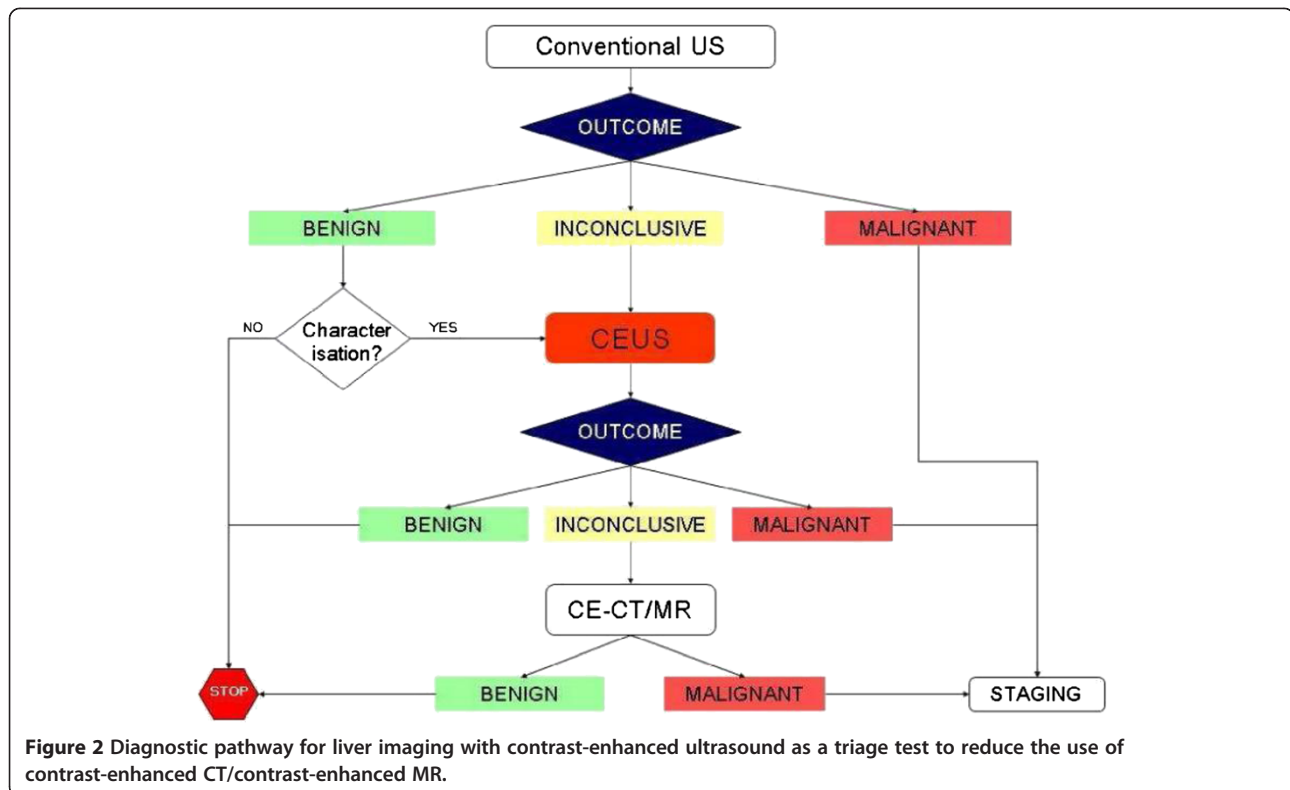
Conventional US

OUTCOME

BENIGN

INCONCLUSIVE

MALIGNANT

NO

Character isation?

YES

CEUS

OUTCOME

BENIGN

INCONCLUSIVE

MALIGNANT

CE-CT/MR

STOP

BENIGN

MALIGNANT

STAGING

**Figure 2** Diagnostic pathway for liver imaging with contrast-enhanced ultrasound as a triage test to reduce the use of contrast-enhanced CT/contrast-enhanced MR.